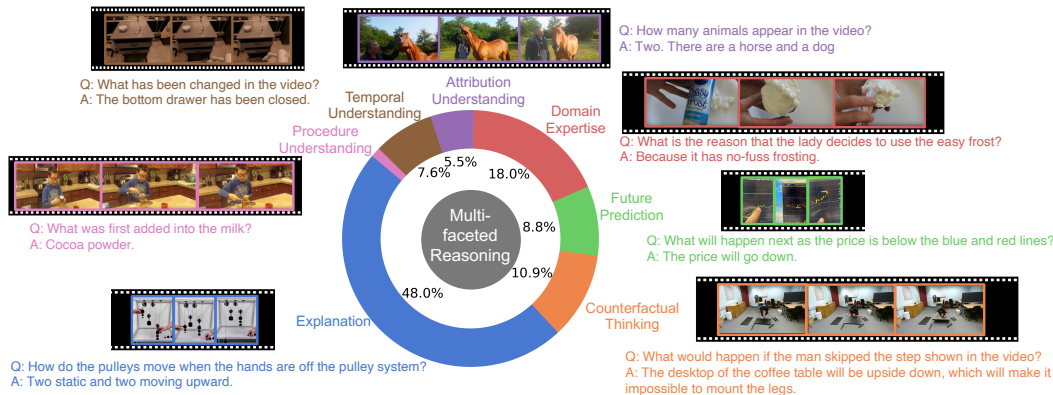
Q: What has been changed in the video?
A: The bottom drawer has been closed.

Q: How many animals appear in the video?
A: Two. There are a horse and a dog

Q: What is the reason that the lady decides to use the easy frost?
A: Because it has no-fuss frosting.

Temporal Understanding

Attribution Understanding

Domain Expertise

Procedure Understanding

5.5%

7.6%

18.0%

Future Prediction

8.8%

Multi-faceted Reasoning

10.9%

48.0%

Q: What was first added into the milk?
A: Cocoa powder.

Q: What will happen next as the price is below the blue and red lines?
A: The price will go down.

Explanation

Counterfactual Thinking

Q: How do the pulleys move when the hands are off the pulley system?
A: Two static and two moving upward.

Q: What would happen if the man skipped the step shown in the video?
A: The desktop of the coffee table will be upside down, which will make it impossible to mount the legs.